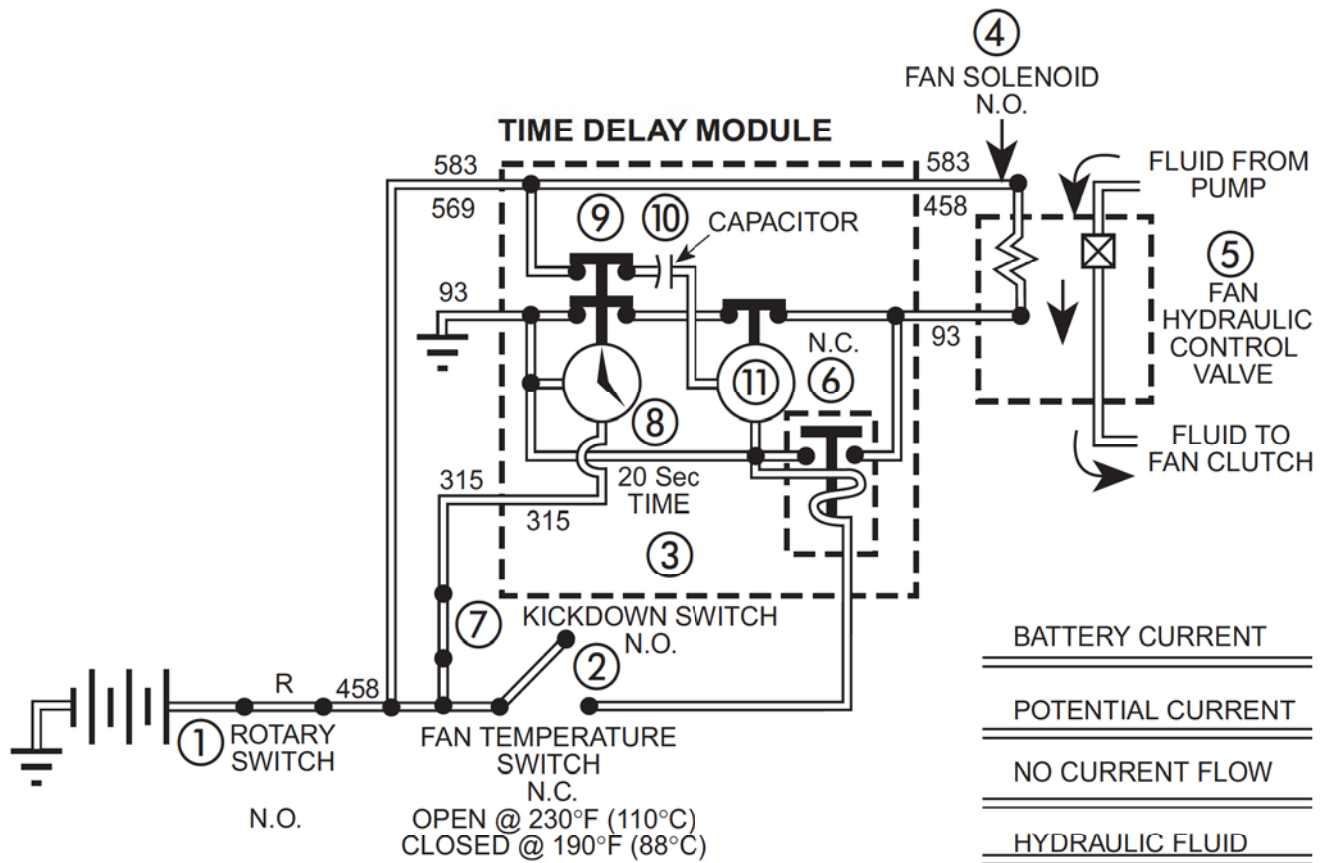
4
FAN SOLENOID
N.O.

TIME DELAY MODULE

583
569
583
458
FLUID FROM PUMP

9
10
CAPACITOR

5
FAN HYDRAULIC CONTROL VALVE

93
93
N.C.
11
6
8

315
20 Sec TIME
315
3

FLUID TO FAN CLUTCH

7
KICKDOWN SWITCH
N.O.
2

BATTERY CURRENT

R
458

POTENTIAL CURRENT

1
ROTARY SWITCH

FAN TEMPERATURE SWITCH
N.C.

NO CURRENT FLOW

N.O.
OPEN @ 230°F (110°C)
CLOSED @ 190°F (88°C)

HYDRAULIC FLUID